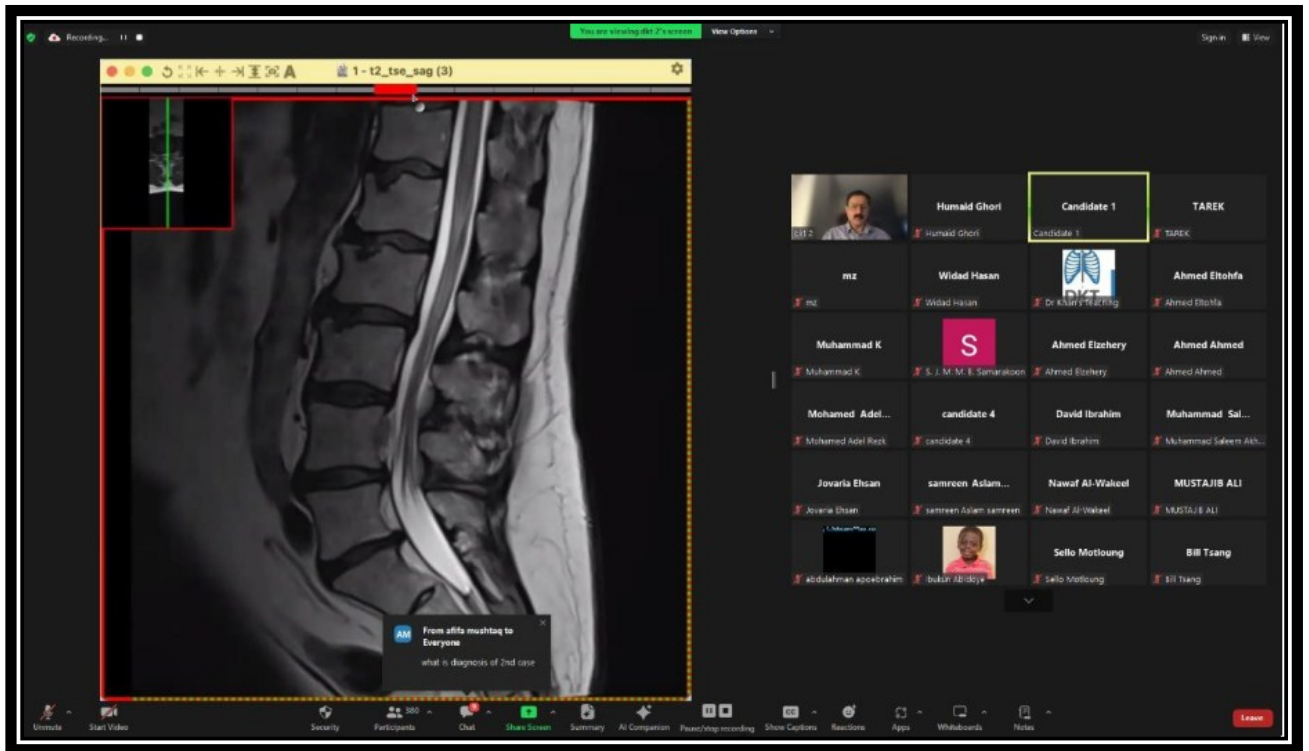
Recording...

You are viewing dkt 2's screen

View Options

Sign in

View

1 - t2_tse_sag (3)

dkt 2

Humaid Ghori

Humaid Ghori

Candidate 1

Candidate 1

TAREK

TAREK

mz

mz

Widad Hasan

Widad Hasan

DKT

Dr Khan's Teaching

Ahmed Eltohfa

Ahmed Eltohfa

Muhammad K

Muhammad K

S

S. J. M. M. B. Samarakoon

Ahmed Elzehery

Ahmed Elzehery

Ahmed Ahmed

Ahmed Ahmed

Mohamed Adel...

Mohamed Adel Rezk

candidate 4

candidate 4

David Ibrahim

David Ibrahim

Muhammad Sal...

Muhammad Saleem Akh...

Jovaria Ehsan

Jovaria Ehsan

samreen Aslam...

samreen Aslam samreen

Nawaf Al-Wakeel

Nawaf Al-Wakeel

MUSTAJIB ALI

MUSTAJIB ALI

abdulrahman apoebrahim

Ibukun Abidoye

Sello Motloung

Sello Motloung

Bill Tsang

Bill Tsang

AM

From afifa mushtaq to Everyone

what is diagnosis of 2nd case

Unmute

Start Video

Security

380

Participants

Chat

Share Screen

Summary

AI Companion

Pause/stop recording

Show Captions

Reactions

Apps

Whiteboards

Notes

Leave